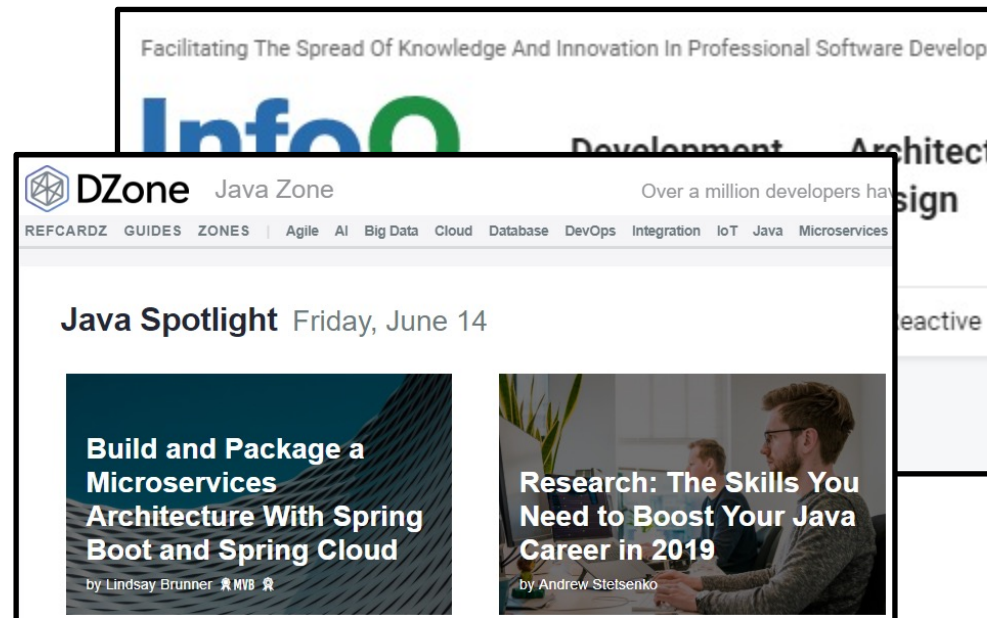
Facilitating The Spread Of Knowledge And Innovation In Professional Software Develop

InfoQ

Development

Architect
sign

eactive

DZone Java Zone

Over a million developers hav

REFCARDZ GUIDES ZONES | Agile AI Big Data Cloud Database DevOps Integration IoT Java Microservices

Java Spotlight Friday, June 14

Build and Package a Microservices Architecture With Spring Boot and Spring Cloud

by Lindsay Brunner MVB

Research: The Skills You Need to Boost Your Java Career in 2019

by Andrew Stetsenko